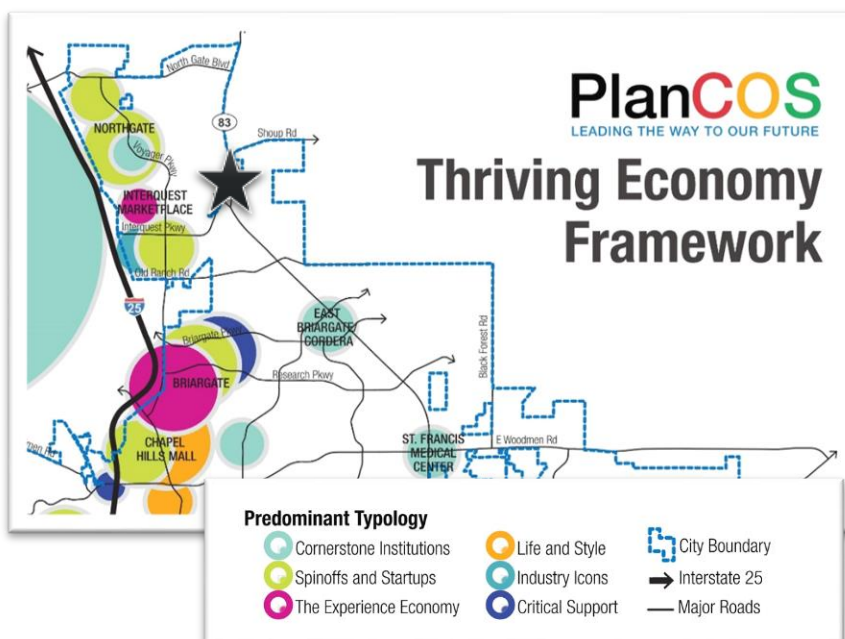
PlanCOS
LEADING THE WAY TO OUR FUTURE

Thriving Economy Framework

North Gate Blvd
83
Shoup Rd
NORTHGATE
Voyager Pkwy
INTERQUEST MARKETPLACE
Interquest Pkwy
Old Ranch Rd
25
EAST BRIARGATE CORDERA
Briargate Pkwy
BRIARGATE
Research Pkwy
Black Forest Rd
CHAPEL HILLS MALL
ST. FRANCIS MEDICAL CENTER
E Woodmen Rd

Predominant Typology
Cornerstone Institutions
Spinoffs and Startups
The Experience Economy
Life and Style
Industry Icons
Critical Support
City Boundary
Interstate 25
Major Roads